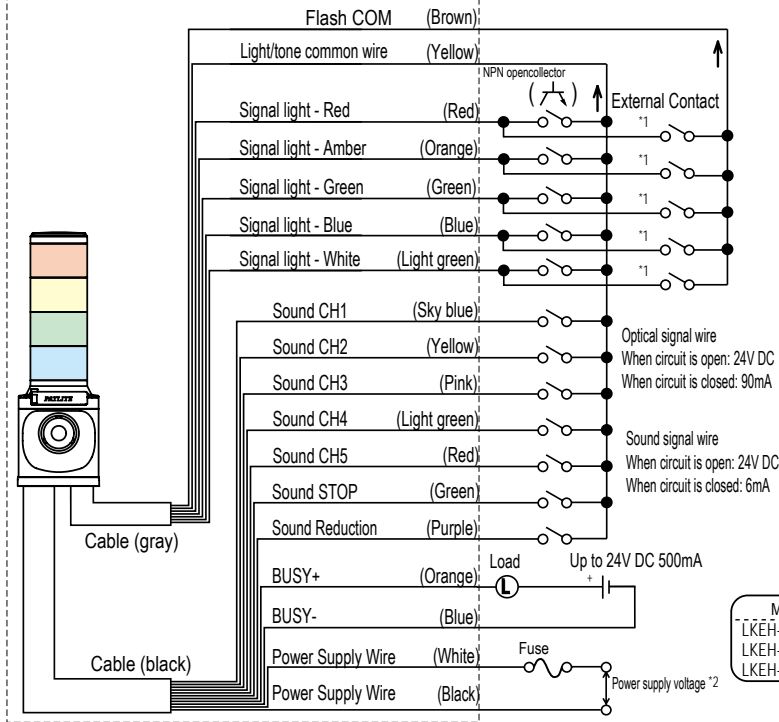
Flash COM (Brown)
Light/tone common wire (Yellow)
NPN opencollector
External Contact
Signal light - Red (Red)
*1
Signal light - Amber (Orange)
*1
Signal light - Green (Green)
*1
Signal light - Blue (Blue)
*1
Signal light - White (Light green)
*1
PATLITE
Sound CH1 (Sky blue)
Sound CH2 (Yellow)
Optical signal wire
When circuit is open: 24V DC
Sound CH3 (Pink)
When circuit is closed: 90mA
Sound CH4 (Light green)
Sound signal wire
Sound CH5 (Red)
When circuit is open: 24V DC
Sound STOP (Green)
When circuit is closed: 6mA
Cable (gray)
Sound Reduction (Purple)
Load
Up to 24V DC 500mA
BUSY+ (Orange)
+
BUSY- (Blue)
M
LKEH-
LKEH-
LKEH-
Fuse
Cable (black)
Power Supply Wire (White)
Power supply voltage *2
Power Supply Wire (Black)